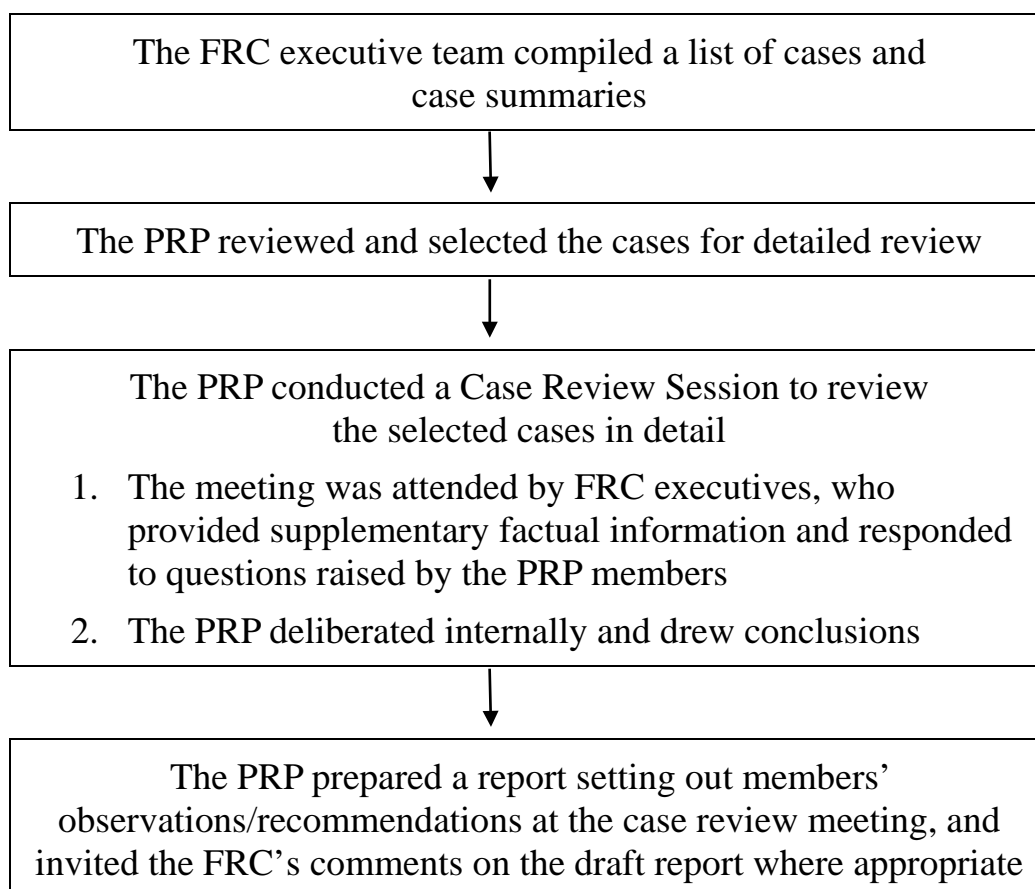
The FRC executive team compiled a list of cases and case summaries

The PRP reviewed and selected the cases for detailed review

The PRP conducted a Case Review Session to review the selected cases in detail

1. The meeting was attended by FRC executives, who provided supplementary factual information and responded to questions raised by the PRP members
2. The PRP deliberated internally and drew conclusions

The PRP prepared a report setting out members' observations/recommendations at the case review meeting, and invited the FRC's comments on the draft report where appropriate